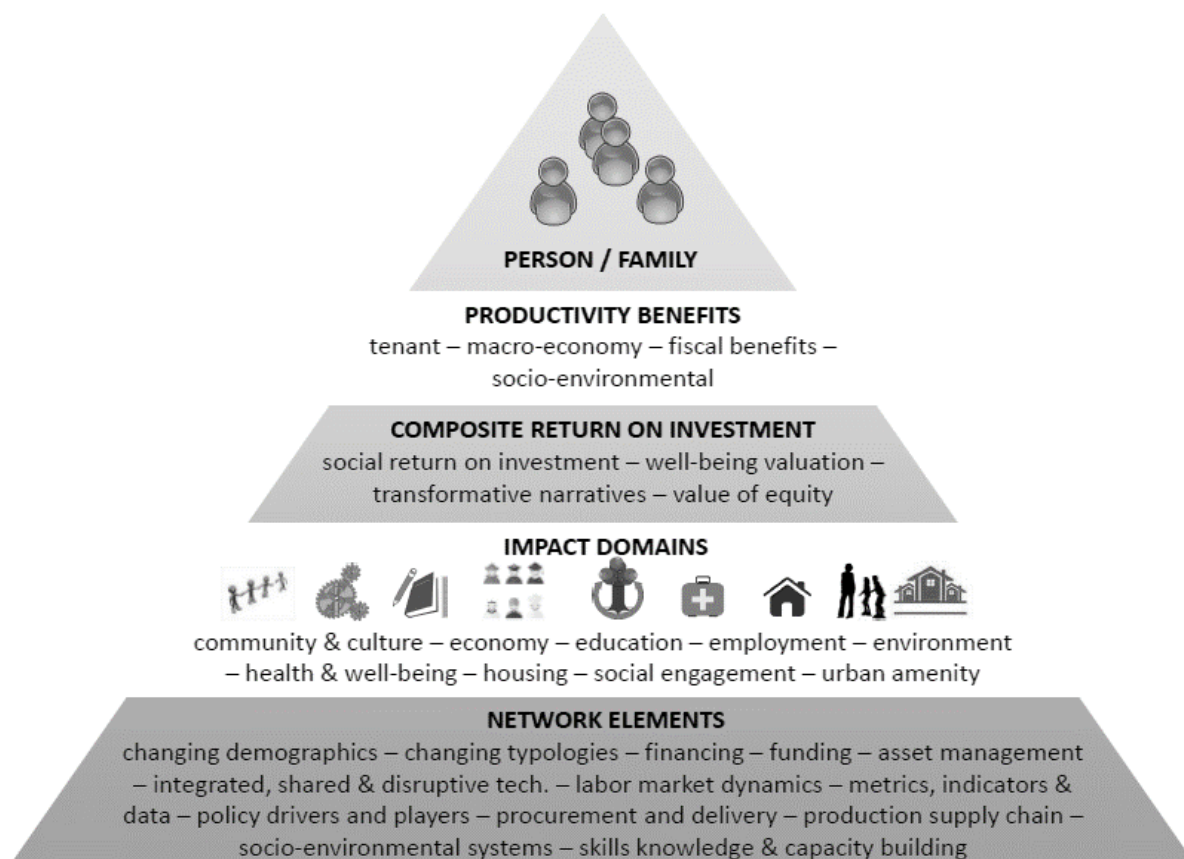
PERSON / FAMILY

PRODUCTIVITY BENEFITS
tenant – macro-economy – fiscal benefits – socio-environmental

COMPOSITE RETURN ON INVESTMENT
social return on investment – well-being valuation – transformative narratives – value of equity

IMPACT DOMAINS
community & culture – economy – education – employment – environment – health & well-being – housing – social engagement – urban amenity

NETWORK ELEMENTS
changing demographics – changing typologies – financing – funding – asset management – integrated, shared & disruptive tech. – labor market dynamics – metrics, indicators & data – policy drivers and players – procurement and delivery – production supply chain – socio-environmental systems – skills knowledge & capacity building